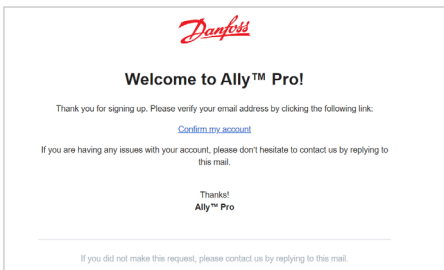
Danfoss

Welcome to Ally™ Pro!

Thank you for signing up. Please verify your email address by clicking the following link:

Confirm my account

If you are having any issues with your account, please don't hesitate to contact us by replying to this mail.

Thanks!
Ally™ Pro

If you did not make this request, please contact us by replying to this mail.